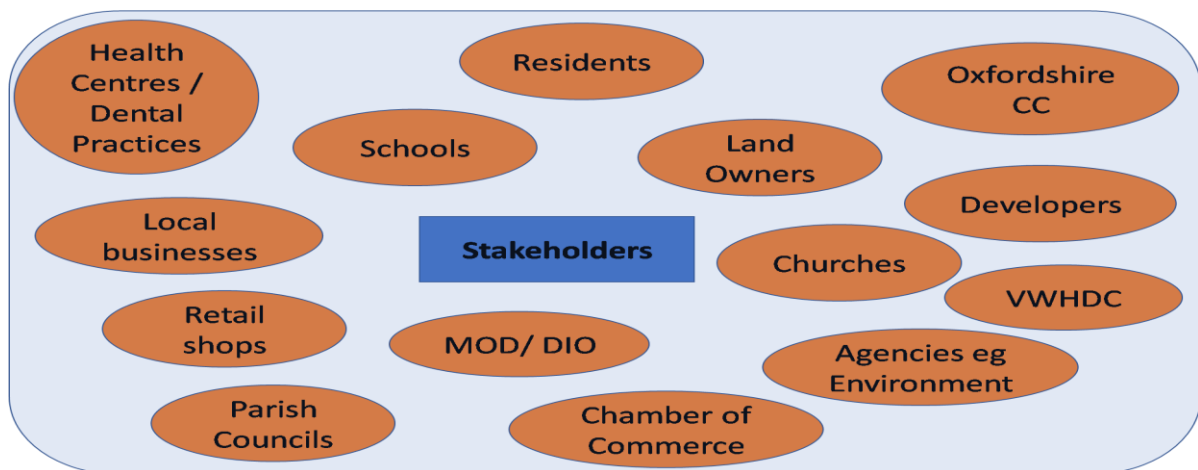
Health Centres / Dental Practices

Residents

Oxfordshire CC

Schools

Land Owners

Developers

Local businesses

Stakeholders

Churches

VWHDC

Retail shops

MOD/ DIO

Agencies eg Environment

Parish Councils

Chamber of Commerce